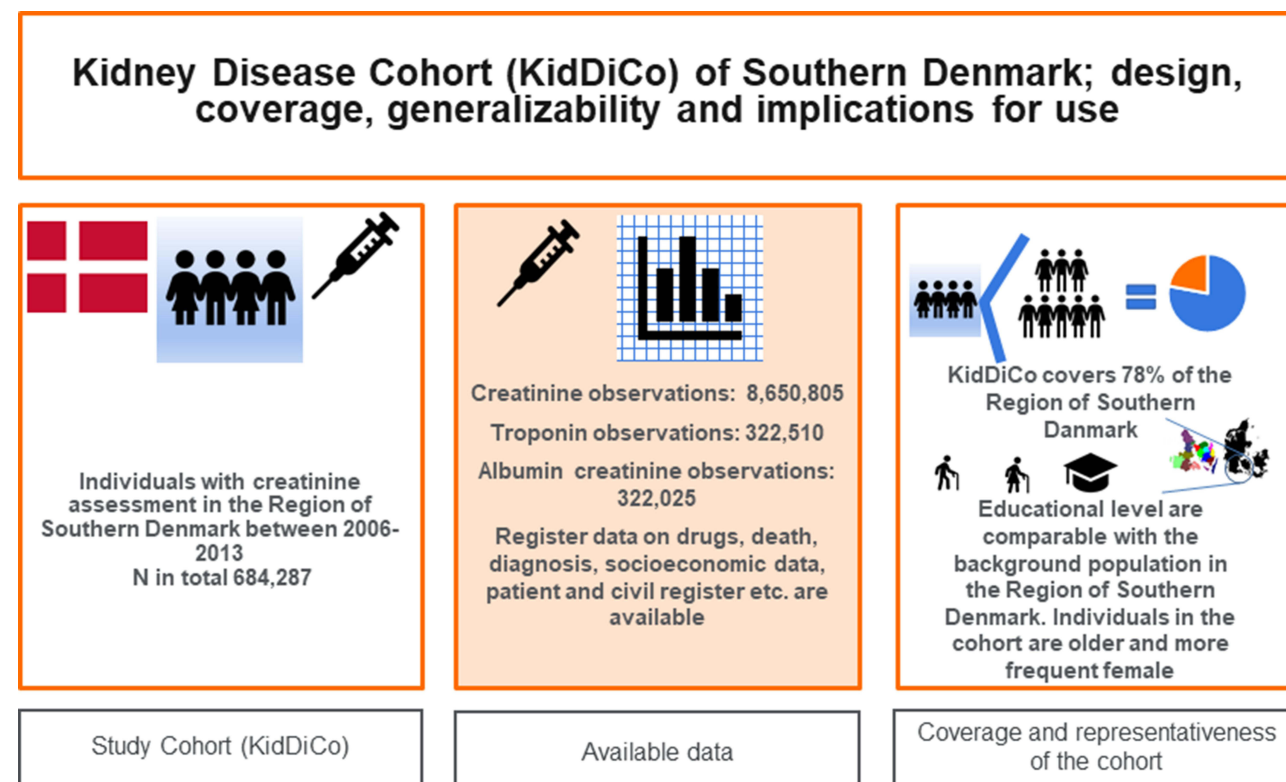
Kidney Disease Cohort (KidDiCo) of Southern Denmark; design, coverage, generalizability and implications for use

Individuals with creatinine assessment in the Region of Southern Denmark between 2006-2013
N in total 684,287

Creatinine observations: 8,650,805

Troponin observations: 322,510

Albumin creatinine observations: 322,025

Register data on drugs, death, diagnosis, socioeconomic data, patient and civil register etc. are available

KidDiCo covers 78% of the Region of Southern Danmark

Educational level are comparable with the background population in the Region of Southern Denmark. Individuals in the cohort are older and more frequent female

Study Cohort (KidDiCo)

Available data

Coverage and representativeness of the cohort